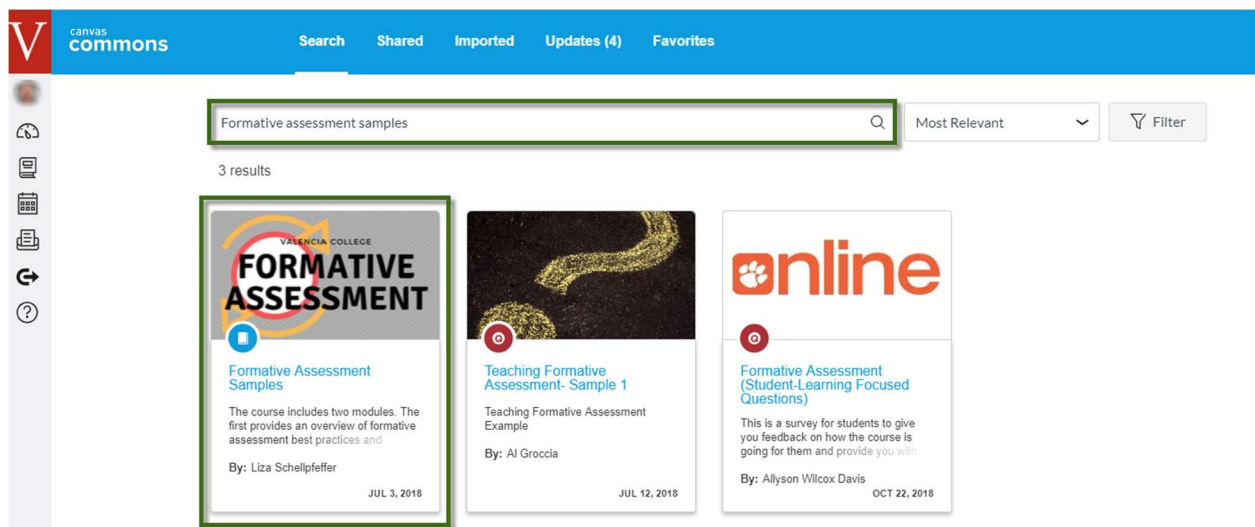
V

canvas
commons

Search Shared Imported Updates (4) Favorites

Formative assessment samples

Most Relevant

Filter

3 results

VALENCIA COLLEGE
FORMATIVE ASSESSMENT

Formative Assessment Samples

The course includes two modules. The first provides an overview of formative assessment best practices and

By: Liza Schellpfeffer

JUL 3, 2018

Teaching Formative Assessment- Sample 1

Teaching Formative Assessment Example

By: Al Groccia

JUL 12, 2018

online

Formative Assessment (Student-Learning Focused Questions)

This is a survey for students to give you feedback on how the course is going for them and provide you with

By: Allyson Wilcox Davis

OCT 22, 2018